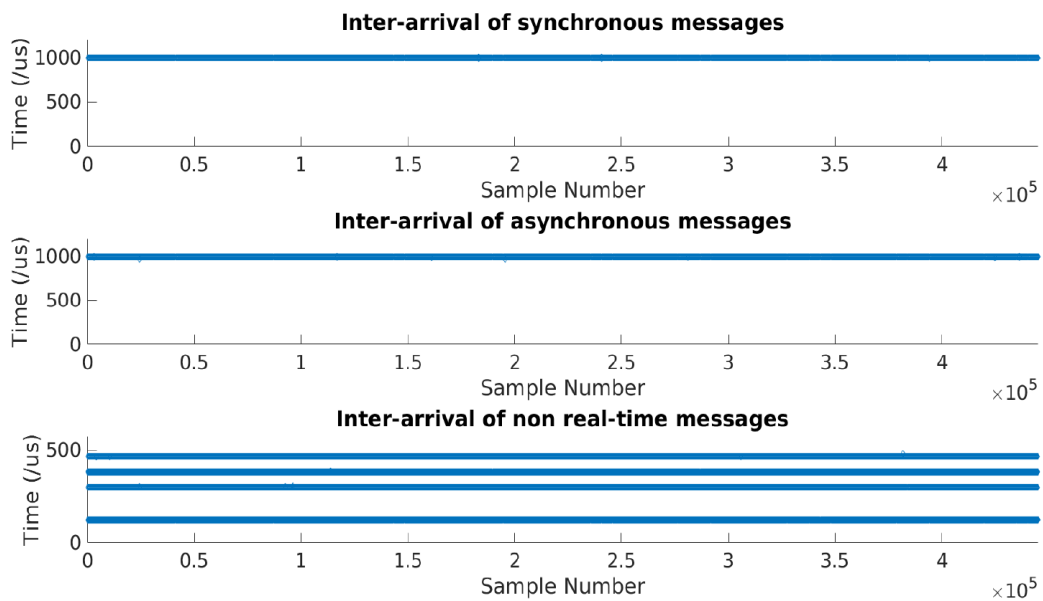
Inter-arrival of synchronous messages

Time (/us)
1000
500
0
0 0.5 1 1.5 2 2.5 3 3.5 4
Sample Number
$\times 10^5$

Inter-arrival of asynchronous messages

Time (/us)
1000
500
0
0 0.5 1 1.5 2 2.5 3 3.5 4
Sample Number
$\times 10^5$

Inter-arrival of non real-time messages

Time (/us)
500
0
0 0.5 1 1.5 2 2.5 3 3.5 4
Sample Number
$\times 10^5$